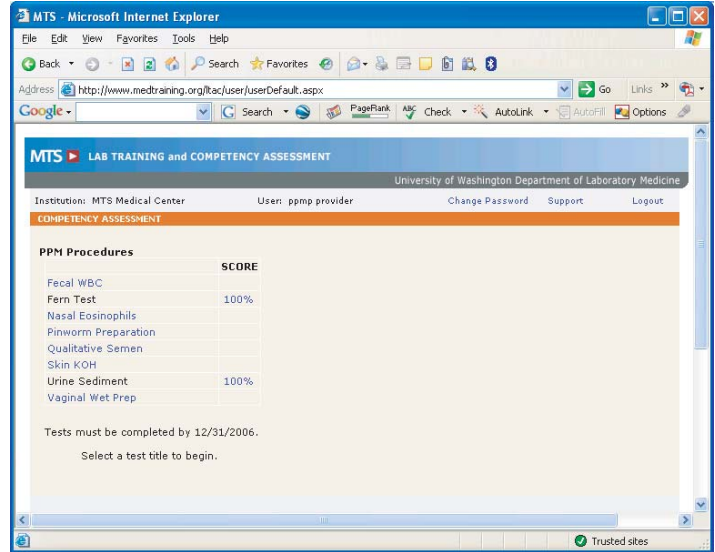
MTS - Microsoft Internet Explorer

File Edit View Favorites Tools Help

Back Search Favorites

Address http://www.medtraining.org/ltac/user/userDefault.aspx Go Links

Google Search PageRank Check AutoLink AutoFill Options

MTS LAB TRAINING and COMPETENCY ASSESSMENT

University of Washington Department of Laboratory Medicine

Institution: MTS Medical Center User: ppmp provider Change Password Support Logout

COMPETENCY ASSESSMENT

PPM Procedures

| | SCORE |
|---|---|
| Fecal WBC | |
| Fern Test | 100% |
| Nasal Eosinophils | |
| Pinworm Preparation | |
| Qualitative Semen | |
| Skin KOH | |
| Urine Sediment | 100% |
| Vaginal Wet Prep | |

Tests must be completed by 12/31/2006.

Select a test title to begin.

Trusted sites